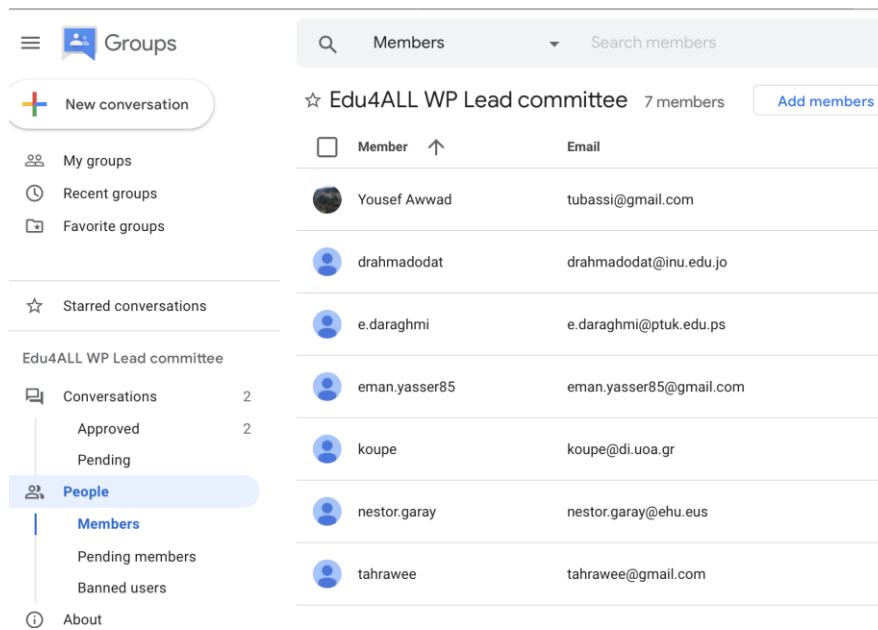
Groups

Members

Search members

New conversation

My groups

Recent groups

Favorite groups

Starred conversations

Edu4ALL WP Lead committee

Conversations 2

Approved 2

Pending

People

Members

Pending members

Banned users

About

☆ Edu4ALL WP Lead committee 7 members

Add members

| Member | Email |
|---|---|
| Yousef Awwad | tubassi@gmail.com |
| drahmadodat | drahmadodat@inu.edu.jo |
| e.daraghmi | e.daraghmi@ptuk.edu.ps |
| eman.yasser85 | eman.yasser85@gmail.com |
| koupe | koupe@di.uoa.gr |
| nestor.garay | nestor.garay@ehu.eus |
| tahrawee | tahrawee@gmail.com |